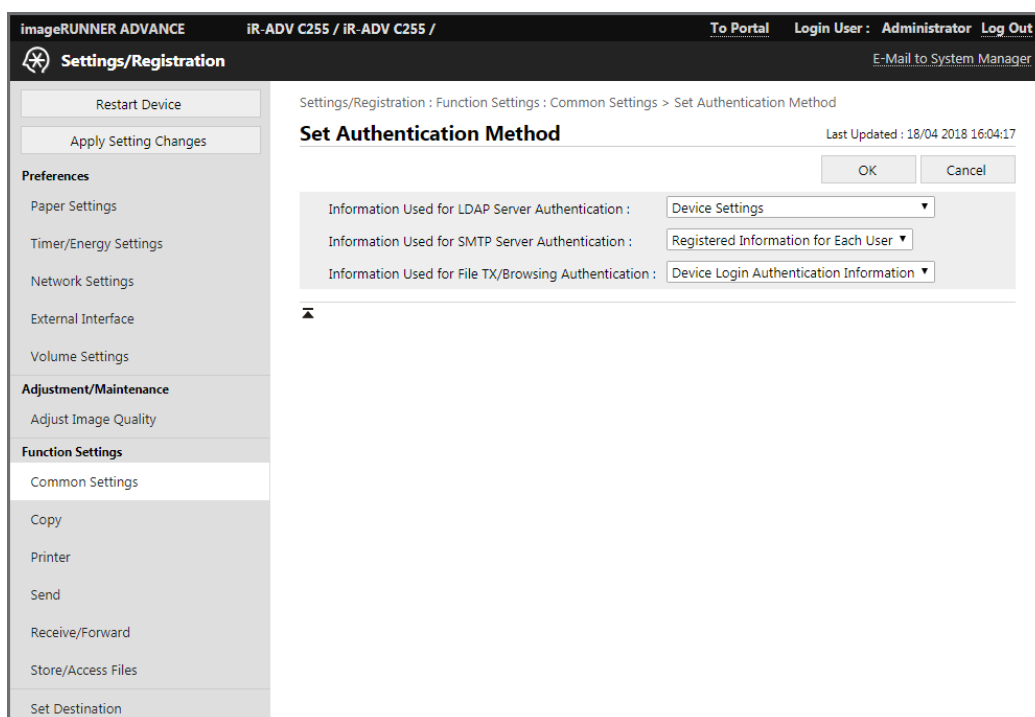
imageRUNNER ADVANCE iR-ADV C255 / iR-ADV C255 / To Portal Login User : Administrator Log Out

Settings/Registration E-Mail to System Manager

Restart Device

Apply Setting Changes

Preferences

Paper Settings

Timer/Energy Settings

Network Settings

External Interface

Volume Settings

Adjustment/Maintenance

Adjust Image Quality

Function Settings

Common Settings

Copy

Printer

Send

Receive/Forward

Store/Access Files

Set Destination

Settings/Registration : Function Settings : Common Settings > Set Authentication Method

Set Authentication Method

Last Updated : 18/04 2018 16:04:17

OK Cancel

Information Used for LDAP Server Authentication : Device Settings

Information Used for SMTP Server Authentication : Registered Information for Each User

Information Used for File TX/Browsing Authentication : Device Login Authentication Information